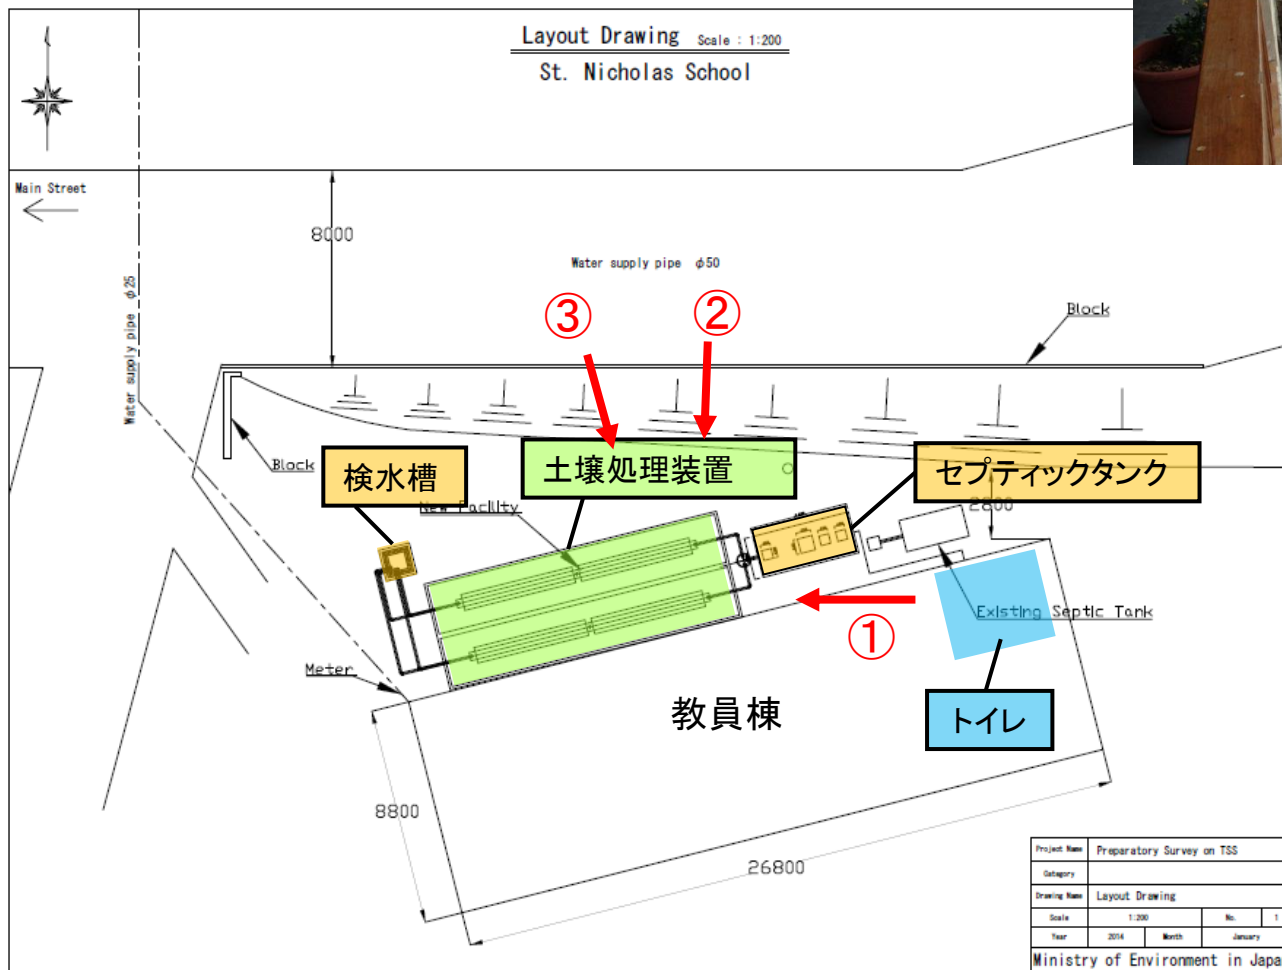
Layout Drawing Scale : 1:200
St. Nicholas School

Main Street

8000

Water supply pipe φ50

Water supply pipe φ25

③ ②

Block

Block

検水槽

土壌処理装置

セプティックタンク

New Facility

2800

Existing Septic Tank

①

Meter

教員棟

トイレ

8800

26800

| Project Name | Preparatory Survey on TSS | | |
|---|---|---|---|
| Category | | | |
| Drawing Name | Layout Drawing | | |
| Scale | 1:200 | No. | 1 |
| Year | 2014 | Month | January |

Ministry of Environment in Japa